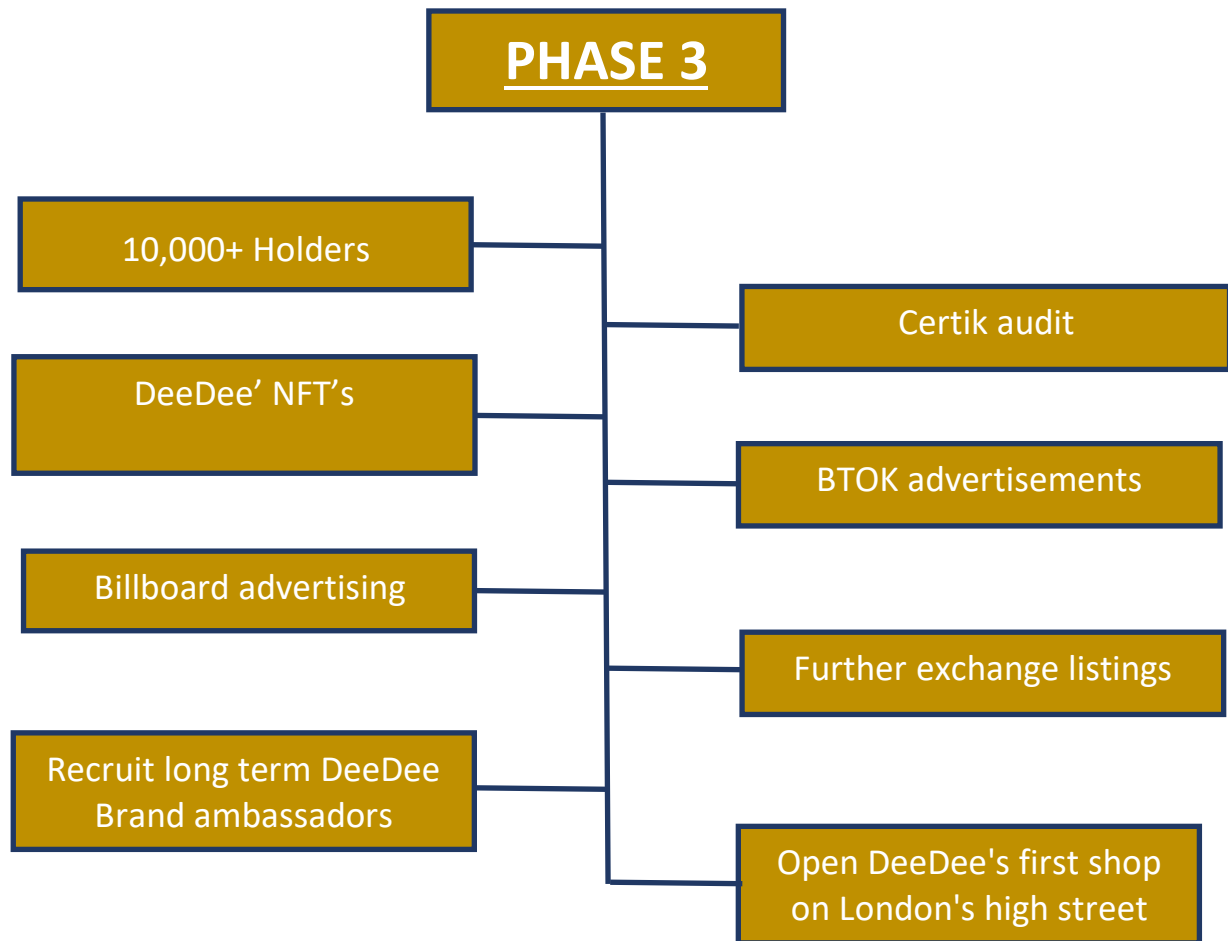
PHASE 3

10,000+ Holders

Certik audit

DeeDee' NFT's

BTOK advertisements

Billboard advertising

Further exchange listings

Recruit long term DeeDee Brand ambassadors

Open DeeDee's first shop on London's high street